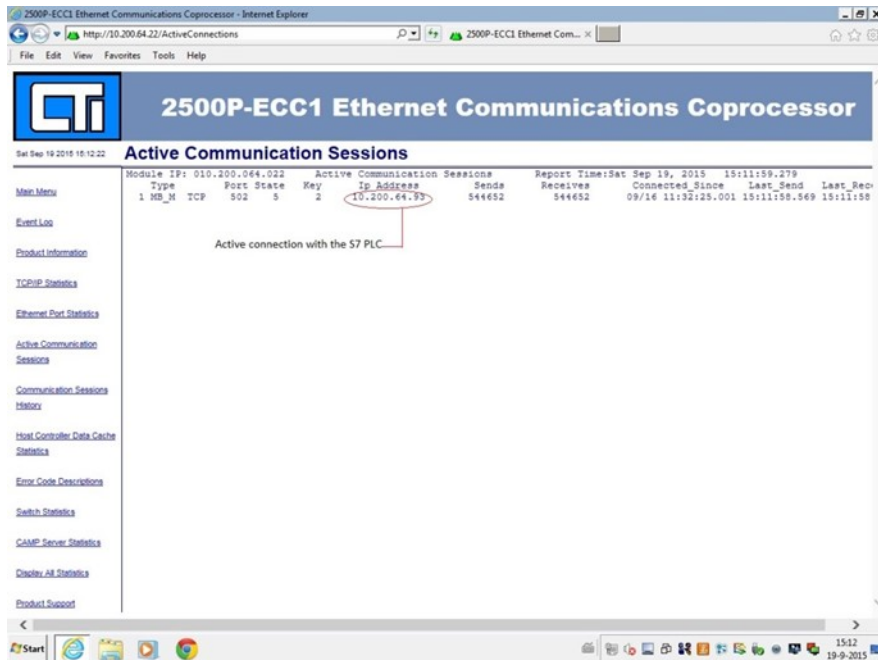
2500P-ECC1 Ethernet Communications Coprocessor - Internet Explorer

http://10.200.64.22/ActiveConnections

2500P-ECC1 Ethernet Com... ×

File Edit View Favorites Tools Help

CTI

2500P-ECC1 Ethernet Communications Coprocessor

Sat Sep 19 2015 15:12:22

Active Communication Sessions

Module IP: 010.200.064.022 Active Communication Sessions Report Time:Sat Sep 19, 2015 15:11:59.279

| | Type | | Port | State | Key | Ip Address | Sends | Receives | Connected_Since | Last_Send | Last_Rec |
|---|---|---|---|---|---|---|---|---|---|---|---|
| 1 | MB_M | TCP | 502 | 5 | 2 | 10.200.64.93 | 544652 | 544652 | 09/16 11:32:25.001 | 15:11:58.569 | 15:11:58 |

Active connection with the S7 PLC

Main Menu

Event Log

Product Information

TCP/IP Statistics

Ethernet Port Statistics

Active Communication Sessions

Communication Sessions History

Host Controller Data Cache Statistics

Error Code Descriptions

Switch Statistics

CAMP Server Statistics

Display All Statistics

Product Support

Start

15:12
19-9-2015